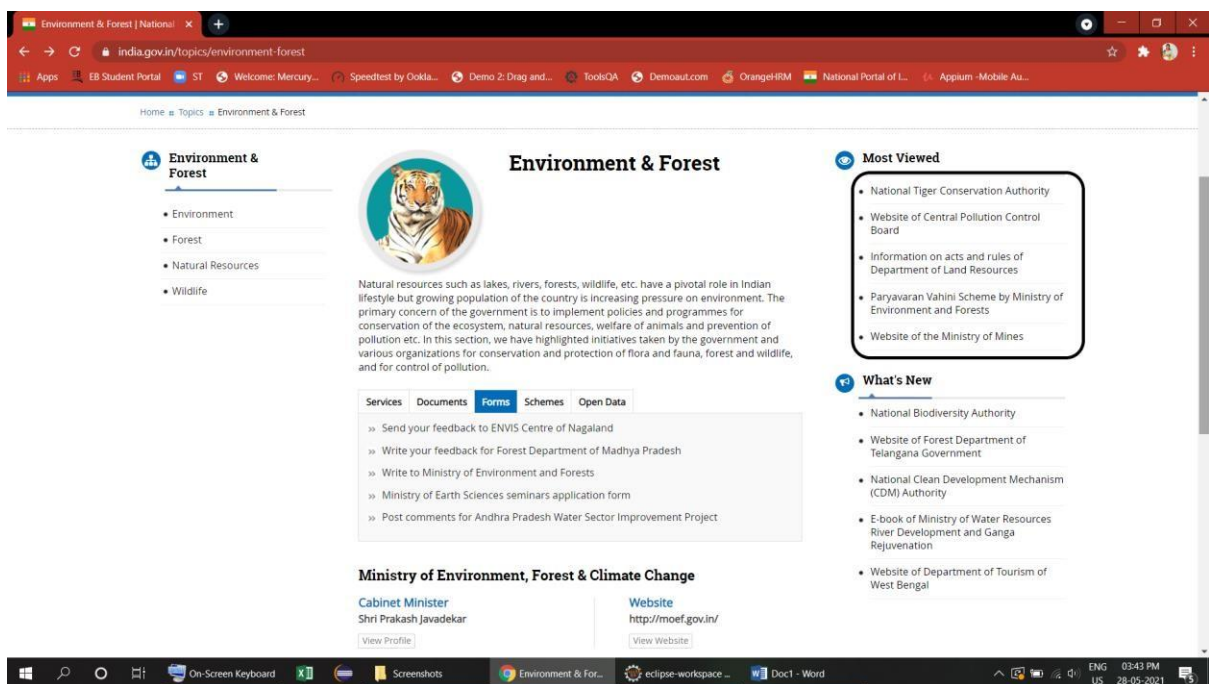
Environment & Forest | National ×

india.gov.in/topics/environment-forest

Apps EB Student Portal ST Welcome: Mercury... Speedtest by Ookla... Demo 2: Drag and... ToolsQA Demoaut.com OrangeHRM National Portal of I... Appium -Mobile Au...

Home » Topics » Environment & Forest

Environment & Forest

• Environment
• Forest
• Natural Resources
• Wildlife

Environment & Forest

Natural resources such as lakes, rivers, forests, wildlife, etc. have a pivotal role in Indian lifestyle but growing population of the country is increasing pressure on environment. The primary concern of the government is to implement policies and programmes for conservation of the ecosystem, natural resources, welfare of animals and prevention of pollution etc. In this section, we have highlighted initiatives taken by the government and various organizations for conservation and protection of flora and fauna, forest and wildlife, and for control of pollution.

Services Documents Forms Schemes Open Data

» Send your feedback to ENVIS Centre of Nagaland
» Write your feedback for Forest Department of Madhya Pradesh
» Write to Ministry of Environment and Forests
» Ministry of Earth Sciences seminars application form
» Post comments for Andhra Pradesh Water Sector Improvement Project

Ministry of Environment, Forest & Climate Change

Cabinet Minister
Shri Prakash Javadekar
View Profile

Website
http://moef.gov.in/
View Website

Most Viewed

• National Tiger Conservation Authority
• Website of Central Pollution Control Board
• Information on acts and rules of Department of Land Resources
• Paryavaran Vahini Scheme by Ministry of Environment and Forests
• Website of the Ministry of Mines

What's New

• National Biodiversity Authority
• Website of Forest Department of Telangana Government
• National Clean Development Mechanism (CDM) Authority
• E-book of Ministry of Water Resources River Development and Ganga Rejuvenation
• Website of Department of Tourism of West Bengal

On-Screen Keyboard Screenshots Environment & For... eclipse-workspace ... Doc1 - Word ENG US 03:43 PM 28-05-2021